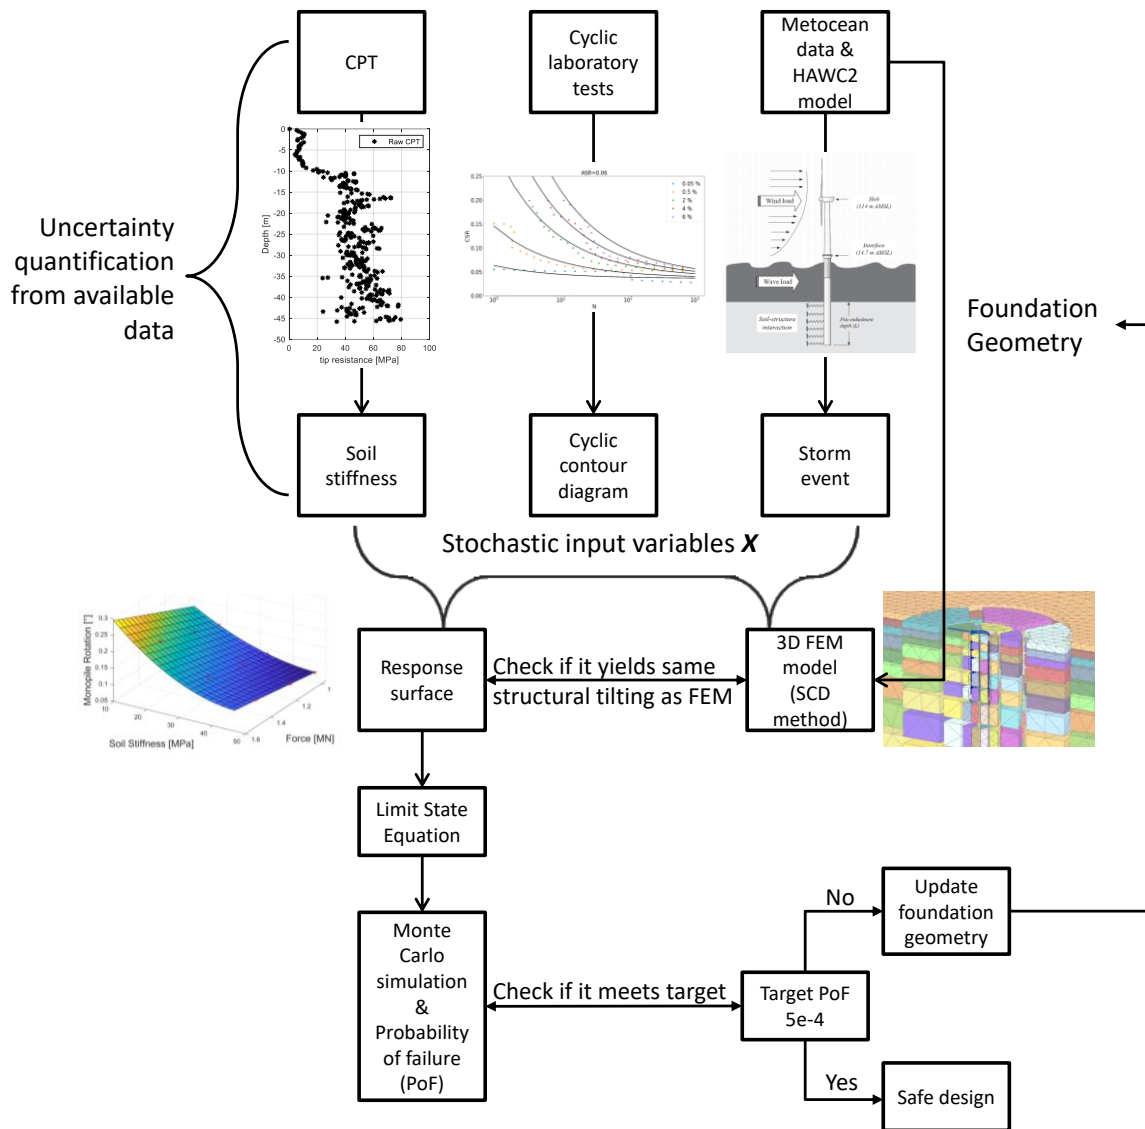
CPT

Cyclic laboratory tests

Metocean data & HAWC2 model

Uncertainty quantification from available data

Raw CPT

Depth [m]

tip resistance [MPa]

0 20 40 60 80 100

0 -5 -10 -15 -20 -25 -30 -35 -40 -45 -50

ASR=0.06

CSR

N

Wind load

Hub (114 m AMSL)

Interface (14.7 m AMSL)

Wave load

Soil-structure interaction

Pile embedment depth (L)

Foundation Geometry

Soil stiffness

Cyclic contour diagram

Storm event

Stochastic input variables $\boldsymbol{X}$

Monopile Rotation [°]

Soil Stiffness [MPa]

Force [MN]

Response surface

Check if it yields same structural tilting as FEM

3D FEM model (SCD method)

Limit State Equation

Monte Carlo simulation & Probability of failure (PoF)

Check if it meets target

Target PoF 5e-4

No

Update foundation geometry

Yes

Safe design